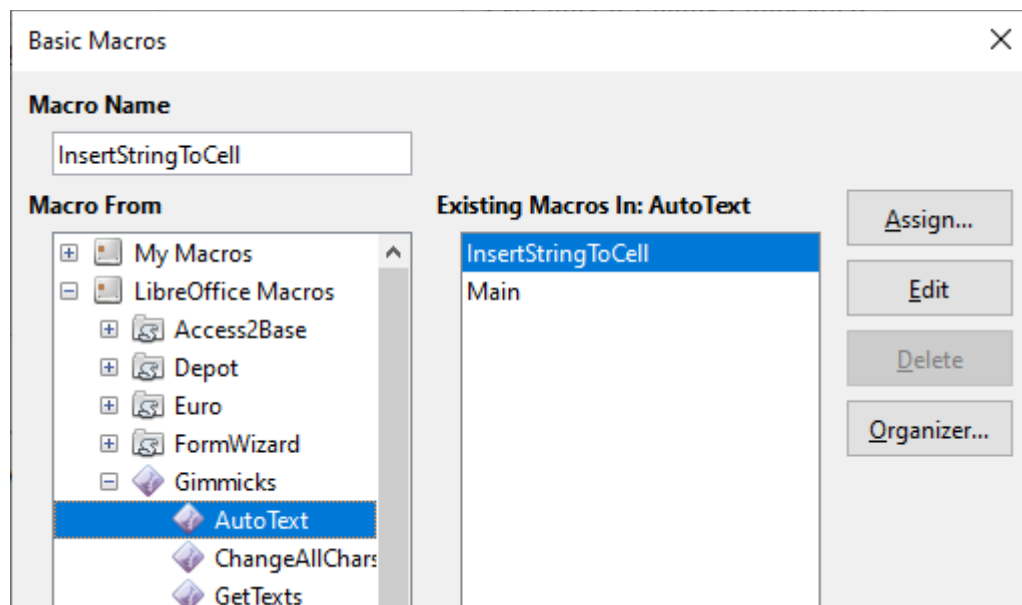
Basic Macros

Macro Name

InsertStringToCell

Macro From

My Macros
LibreOffice Macros
Access2Base
Depot
Euro
FormWizard
Gimmicks
AutoText
ChangeAllChars
GetTexts

Existing Macros In: AutoText

InsertStringToCell
Main

Assign...
Edit
Delete
Organizer...